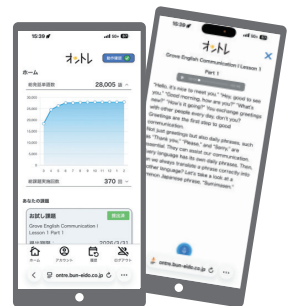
15:39

オントレ

ホーム

28,005 語

370 語

あなたの課題

お試し課題

Grove English Communication I Lesson 1 Part 1

2026/3/31

ホーム

アカウント

ログアウト

ontre.bun-eido.co.jp

15:39

Grove English Communication I Lesson 1

Part 1

"Hello, it's nice to meet you." "How good to see you." "Good morning, how are you?" "What's new?" "How's it going?" You exchange greetings with other people every day, don't you? Greetings are the first step to good communication.

Not just greetings but also daily phrases, such as "Thank you," "Please," and "Sorry," are essential. They can assist our communication. Every language has its own daily phrases. Then, can we always translate a phrase correctly into another language? Let's take a look at a common Japanese phrase, "Sumimasen."

ontre.bun-eido.co.jp